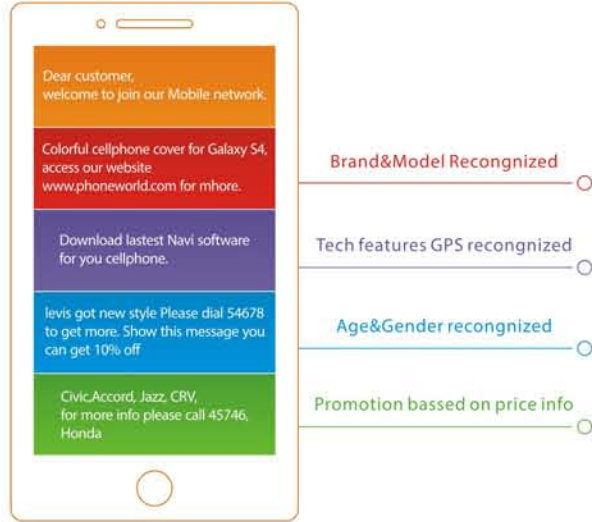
Dear customer,
welcome to join our Mobile network.

Colorful cellphone cover for Galaxy S4, access our website www.phoneworld.com for mhore.

Download lastest Navi software for you cellphone.

levis got new style Please dial 54678 to get more. Show this message you can get 10% off

Civic,Accord, Jazz, CRV, for more info please call 45746, Honda

Brand&Model Recongnized

Tech features GPS recongnized

Age&Gender recongnized

Promotion bassed on price info